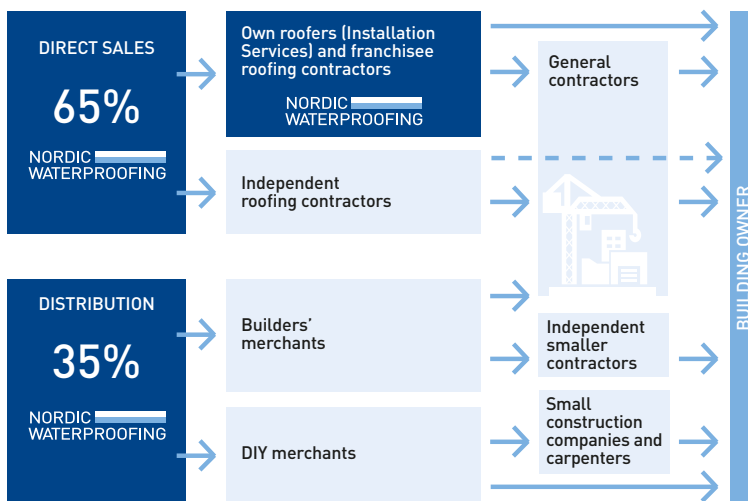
DIRECT SALES

65%

NORDIC
WATERPROOFING

Own roofers (Installation Services) and franchisee roofing contractors

NORDIC
WATERPROOFING

Independent roofing contractors

General contractors

DISTRIBUTION

35%

NORDIC
WATERPROOFING

Builders' merchants

DIY merchants

Independent smaller contractors

Small construction companies and carpenters

BUILDING OWNER